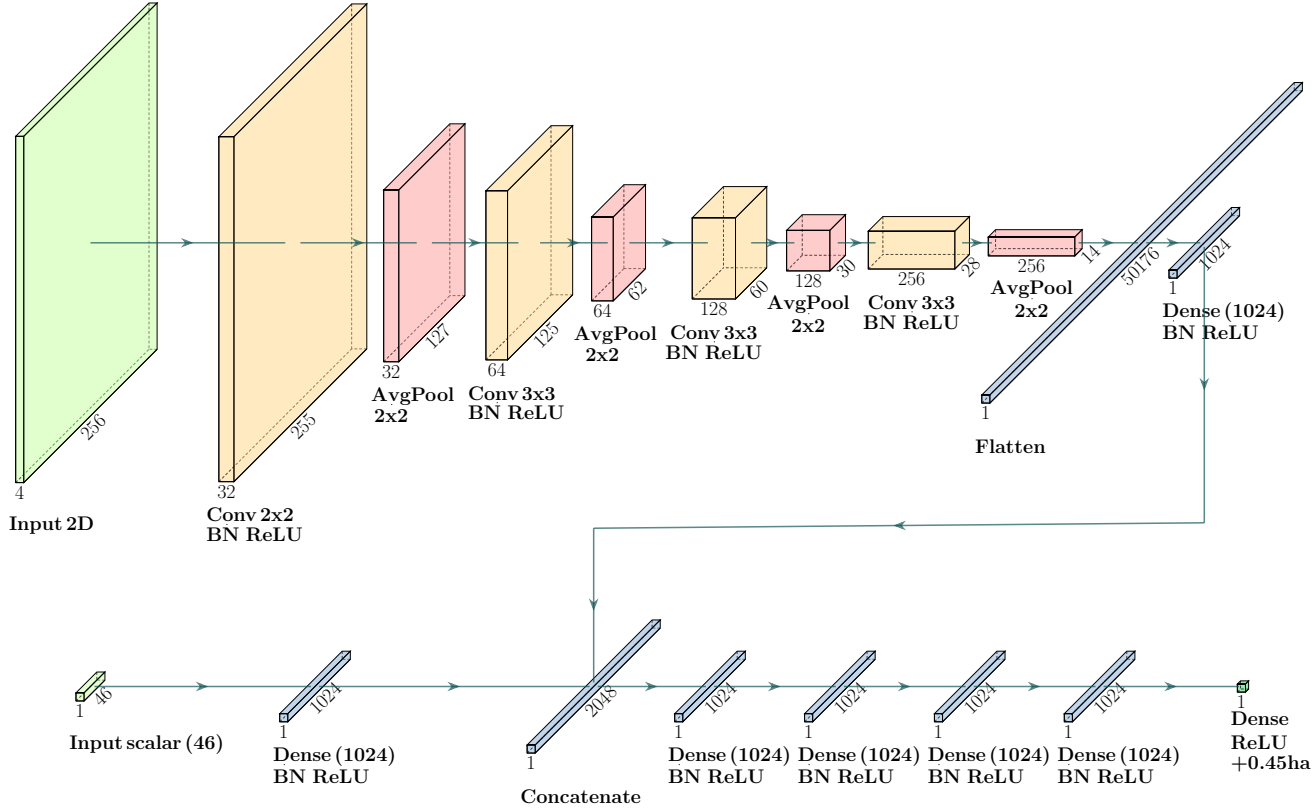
4
256
Input 2D

32
255
Conv 2x2
BN ReLU

32
127
AvgPool
2x2

64
125
Conv 3x3
BN ReLU

64
62
AvgPool
2x2

128
60
Conv 3x3
BN ReLU

128
30
AvgPool
2x2

256
28
Conv 3x3
BN ReLU

256
14
AvgPool
2x2

1
50176
Flatten

1
1024
Dense (1024)
BN ReLU

1
46
Input scalar (46)

1
1024
Dense (1024)
BN ReLU

1
2048
Concatenate

1
1024
Dense (1024)
BN ReLU

1
1024
Dense (1024)
BN ReLU

1
1024
Dense (1024)
BN ReLU

1
1024
Dense (1024)
BN ReLU

1
Dense
ReLU
+0.45ha